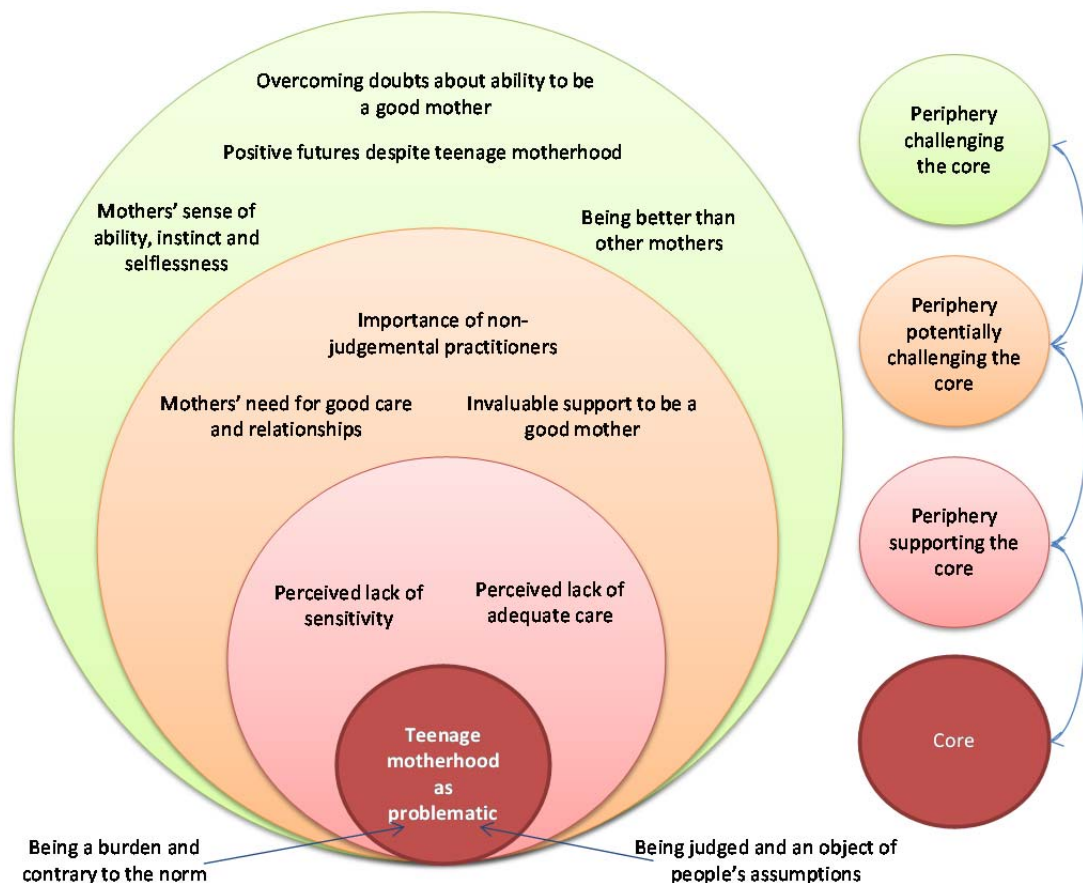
Overcoming doubts about ability to be a good mother

Positive futures despite teenage motherhood

Mothers' sense of ability, instinct and selflessness

Being better than other mothers

Importance of non-judgemental practitioners

Mothers' need for good care and relationships

Invaluable support to be a good mother

Perceived lack of sensitivity

Perceived lack of adequate care

Teenage motherhood as problematic

Being a burden and contrary to the norm

Being judged and an object of people's assumptions

Periphery challenging the core

Periphery potentially challenging the core

Periphery supporting the core

Core